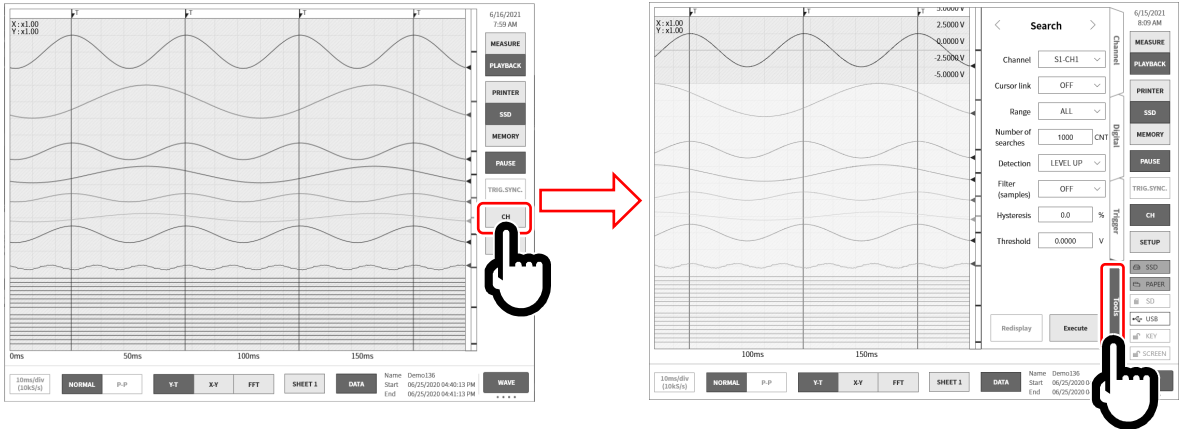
X : x1.00
Y : x1.00

T T T T

6/16/2021
7:59 AM

MEASURE
PLAYBACK
PRINTER
SSD
MEMORY
PAUSE
TRIG.SYNC.
CH

0ms 50ms 100ms 150ms

10ms/div
(10kS/s)
NORMAL P-P
Y-T X-Y FFT
SHEET 1
DATA
Name Demo136
Start 06/25/2020 04:40:13 PM
End 06/25/2020 04:41:13 PM
WAVE

X : x1.00
Y : x1.00

5.0000 V
2.5000 V
0.0000 V
-2.5000 V
-5.0000 V

Search

Channel S1-CH1
Cursor link OFF
Range ALL
Number of searches 1000 CNT
Detection LEVEL UP
Filter (samples) OFF
Hysteresis 0.0 %
Threshold 0.0000 V

Channel
Digital
Trigger
Tools

Redisplay
Execute

6/15/2021
8:09 AM

MEASURE
PLAYBACK
PRINTER
SSD
MEMORY
PAUSE
TRIG.SYNC.
CH
SETUP
SSD
PAPER
SD
USB
KEY
SCREEN

100ms 150ms

10ms/div
(10kS/s)
NORMAL P-P
Y-T X-Y FFT
SHEET 1
DATA
Name Demo136
Start 06/25/2020 0
End 06/25/2020 0